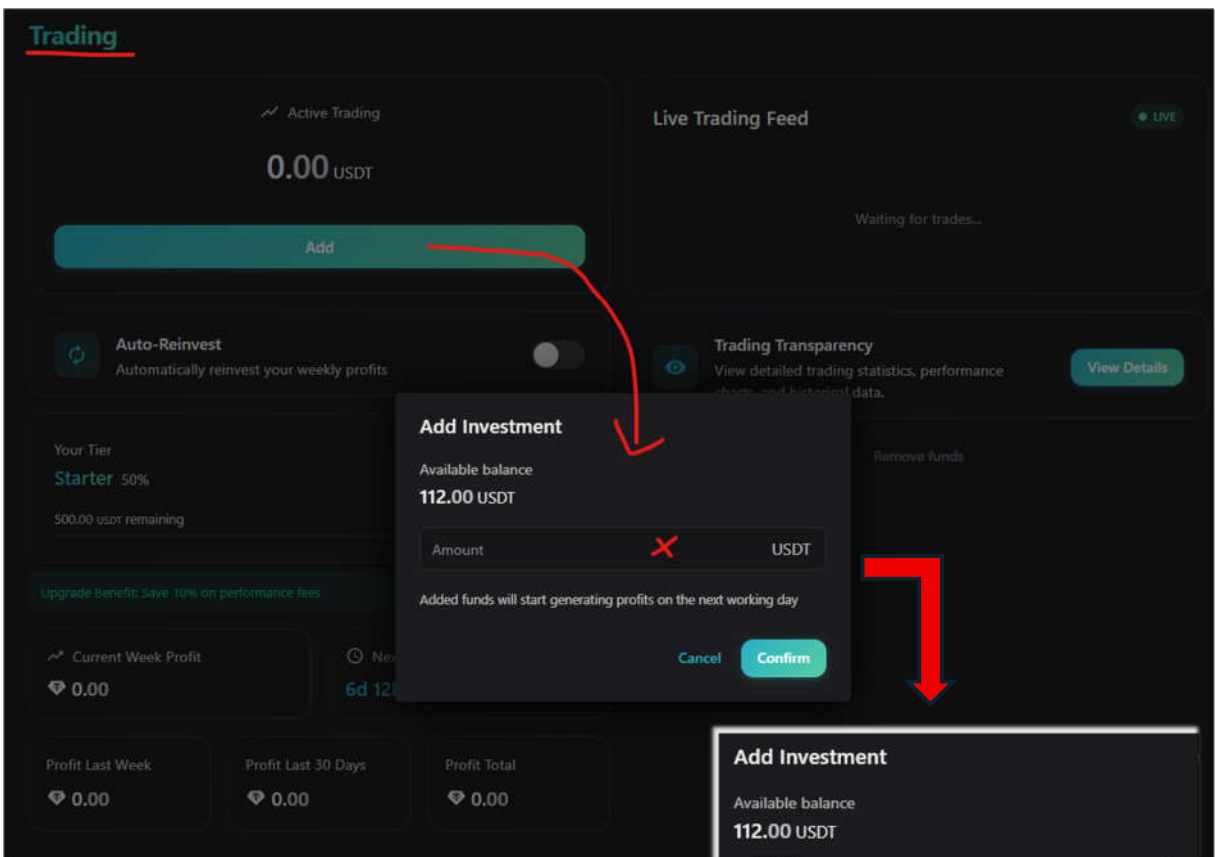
Trading

Active Trading

0.00 USDT

Add

Live Trading Feed

LIVE

Waiting for trades...

Auto-Reinvest

Automatically reinvest your weekly profits

Trading Transparency

View detailed trading statistics, performance charts, and historical data.

View Details

Your Tier

Starter 50%

500.00 USDT remaining

Remove funds

Upgrade Benefit: Save 10% on performance fees

Current Week Profit

0.00

Ne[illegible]

6d 12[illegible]

Profit Last Week

0.00

Profit Last 30 Days

0.00

Profit Total

0.00

Add Investment

Available balance

112.00 USDT

Amount

USDT

Added funds will start generating profits on the next working day

Cancel

Confirm

Add Investment

Available balance

112.00 USDT